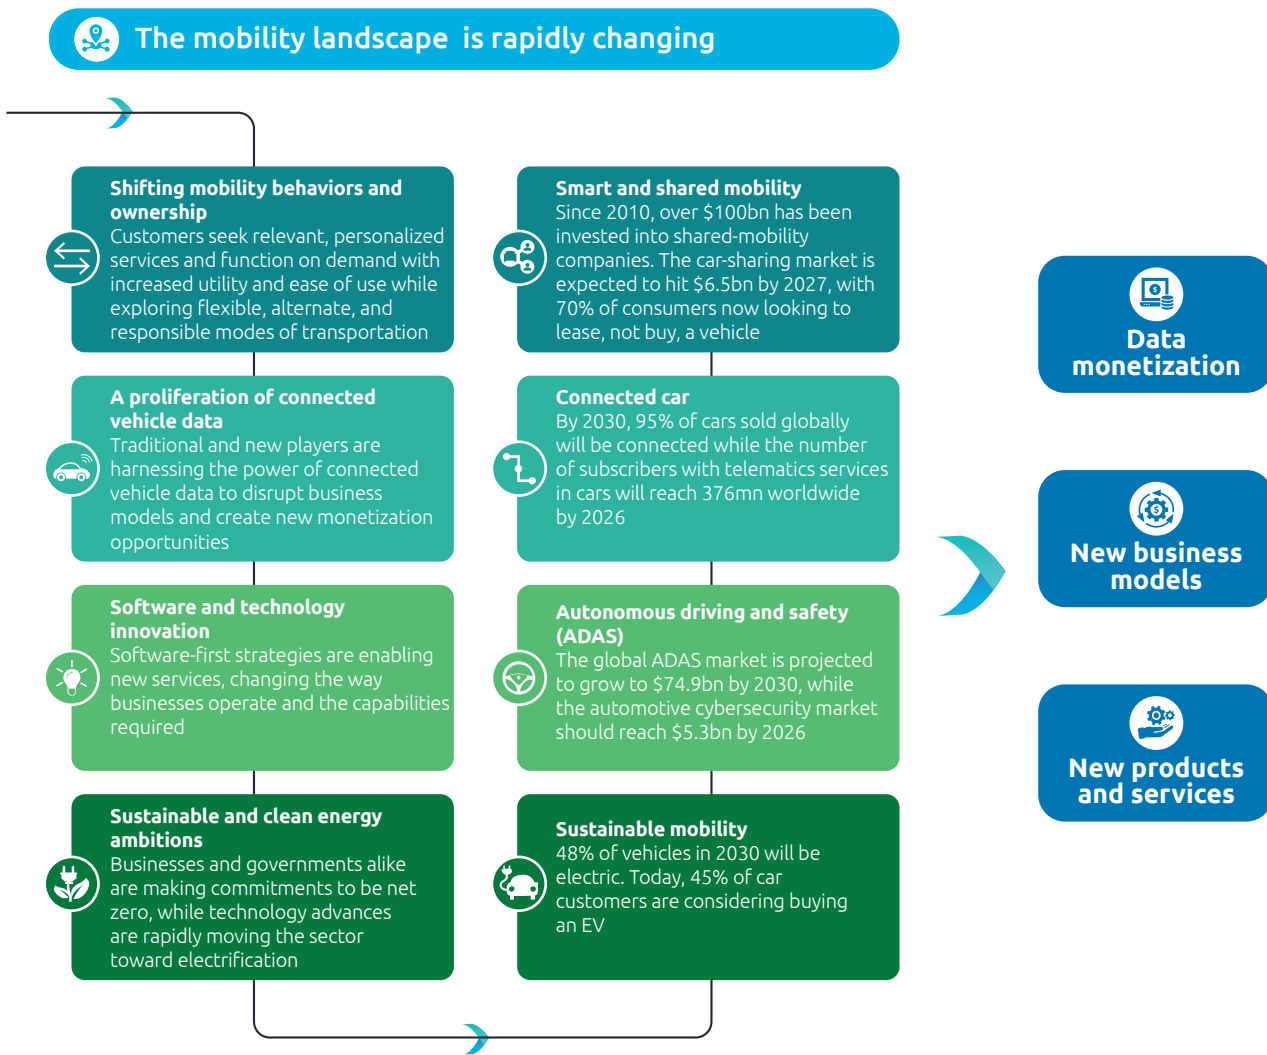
The mobility landscape is rapidly changing

**Shifting mobility behaviors and ownership**
Customers seek relevant, personalized services and function on demand with increased utility and ease of use while exploring flexible, alternate, and responsible modes of transportation

**Smart and shared mobility**
Since 2010, over \$100bn has been invested into shared-mobility companies. The car-sharing market is expected to hit \$6.5bn by 2027, with 70% of consumers now looking to lease, not buy, a vehicle

**A proliferation of connected vehicle data**
Traditional and new players are harnessing the power of connected vehicle data to disrupt business models and create new monetization opportunities

**Connected car**
By 2030, 95% of cars sold globally will be connected while the number of subscribers with telematics services in cars will reach 376mn worldwide by 2026

**Software and technology innovation**
Software-first strategies are enabling new services, changing the way businesses operate and the capabilities required

**Autonomous driving and safety (ADAS)**
The global ADAS market is projected to grow to \$74.9bn by 2030, while the automotive cybersecurity market should reach \$5.3bn by 2026

**Sustainable and clean energy ambitions**
Businesses and governments alike are making commitments to be net zero, while technology advances are rapidly moving the sector toward electrification

**Sustainable mobility**
48% of vehicles in 2030 will be electric. Today, 45% of car customers are considering buying an EV

Data monetization

New business models

New products and services